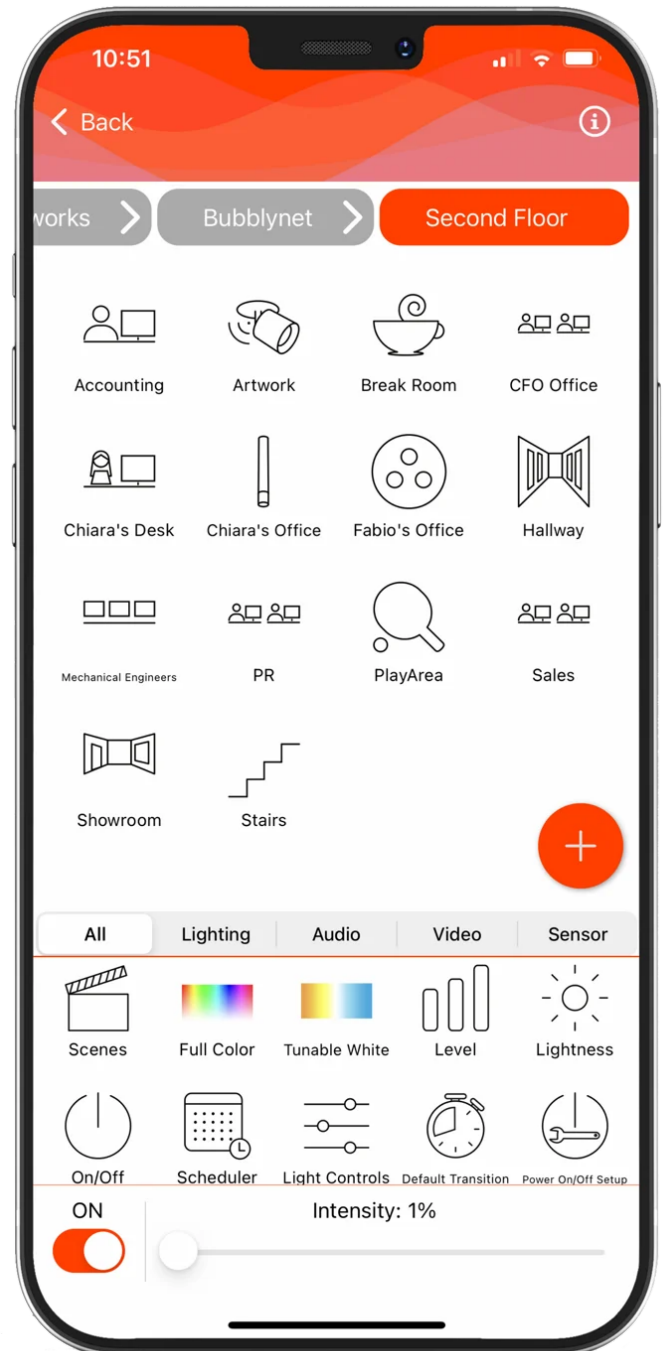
10:51

Back

works

Bubblynet

Second Floor

Accounting

Artwork

Break Room

CFO Office

Chiara's Desk

Chiara's Office

Fabio's Office

Hallway

Mechanical Engineers

PR

PlayArea

Sales

Showroom

Stairs

+

All

Lighting

Audio

Video

Sensor

Scenes

Full Color

Tunable White

Level

Lightness

On/Off

Scheduler

Light Controls

Default Transition

Power On/Off Setup

ON

Intensity: 1%